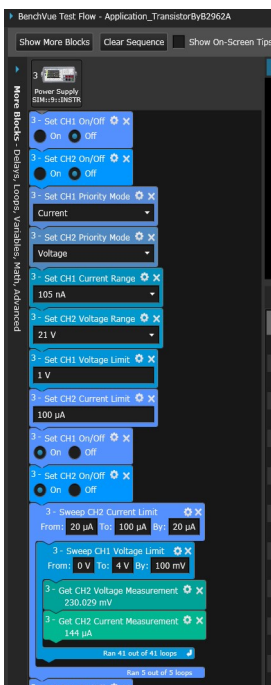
BenchVue Test Flow - Application_TransistorByB2962A

Show More Blocks | Clear Sequence | Show On-Screen Tips

More Blocks - Delays, Loops, Variables, Math, Advanced

3
Power Supply
SIM::9::INSTR

3 - Set CH1 On/Off
On Off

3 - Set CH2 On/Off
On Off

3 - Set CH1 Priority Mode
Current

3 - Set CH2 Priority Mode
Voltage

3 - Set CH1 Current Range
105 nA

3 - Set CH2 Voltage Range
21 V

3 - Set CH1 Voltage Limit
1 V

3 - Set CH2 Current Limit
100 µA

3 - Set CH1 On/Off
On Off

3 - Set CH2 On/Off
On Off

3 - Sweep CH2 Current Limit
From: 20 µA To: 100 µA By: 20 µA

3 - Sweep CH1 Voltage Limit
From: 0 V To: 4 V By: 100 mV

3 - Get CH2 Voltage Measurement
230.029 mV

3 - Get CH2 Current Measurement
144 µA

Ran 41 out of 41 loops

Ran 5 out of 5 loops